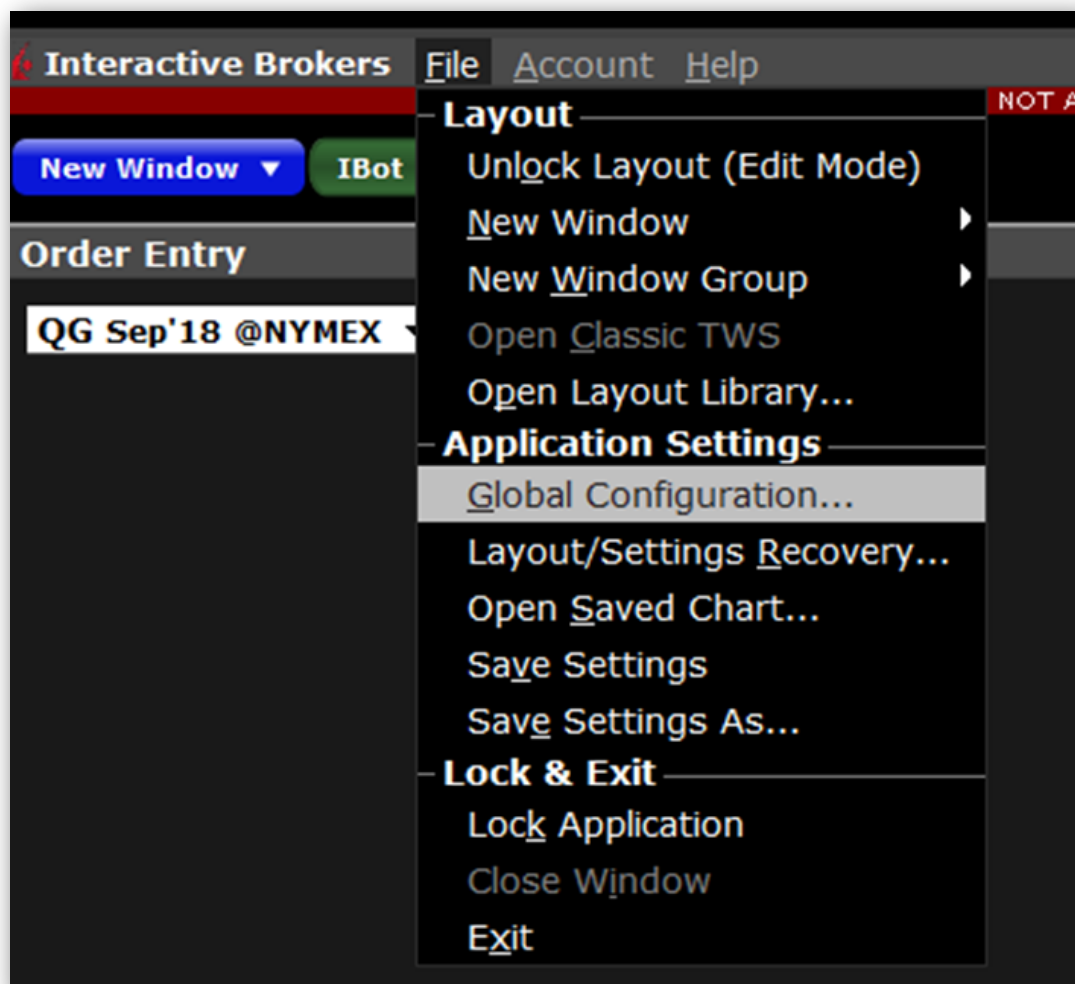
Interactive Brokers File Account Help

NOT A

New Window ▼ IBot

Order Entry

QG Sep'18 @NYMEX

Layout
Unlock Layout (Edit Mode)
New Window
New Window Group
Open Classic TWS
Open Layout Library...

Application Settings
Global Configuration...
Layout/Settings Recovery...
Open Saved Chart...
Save Settings
Save Settings As...

Lock & Exit
Lock Application
Close Window
Exit